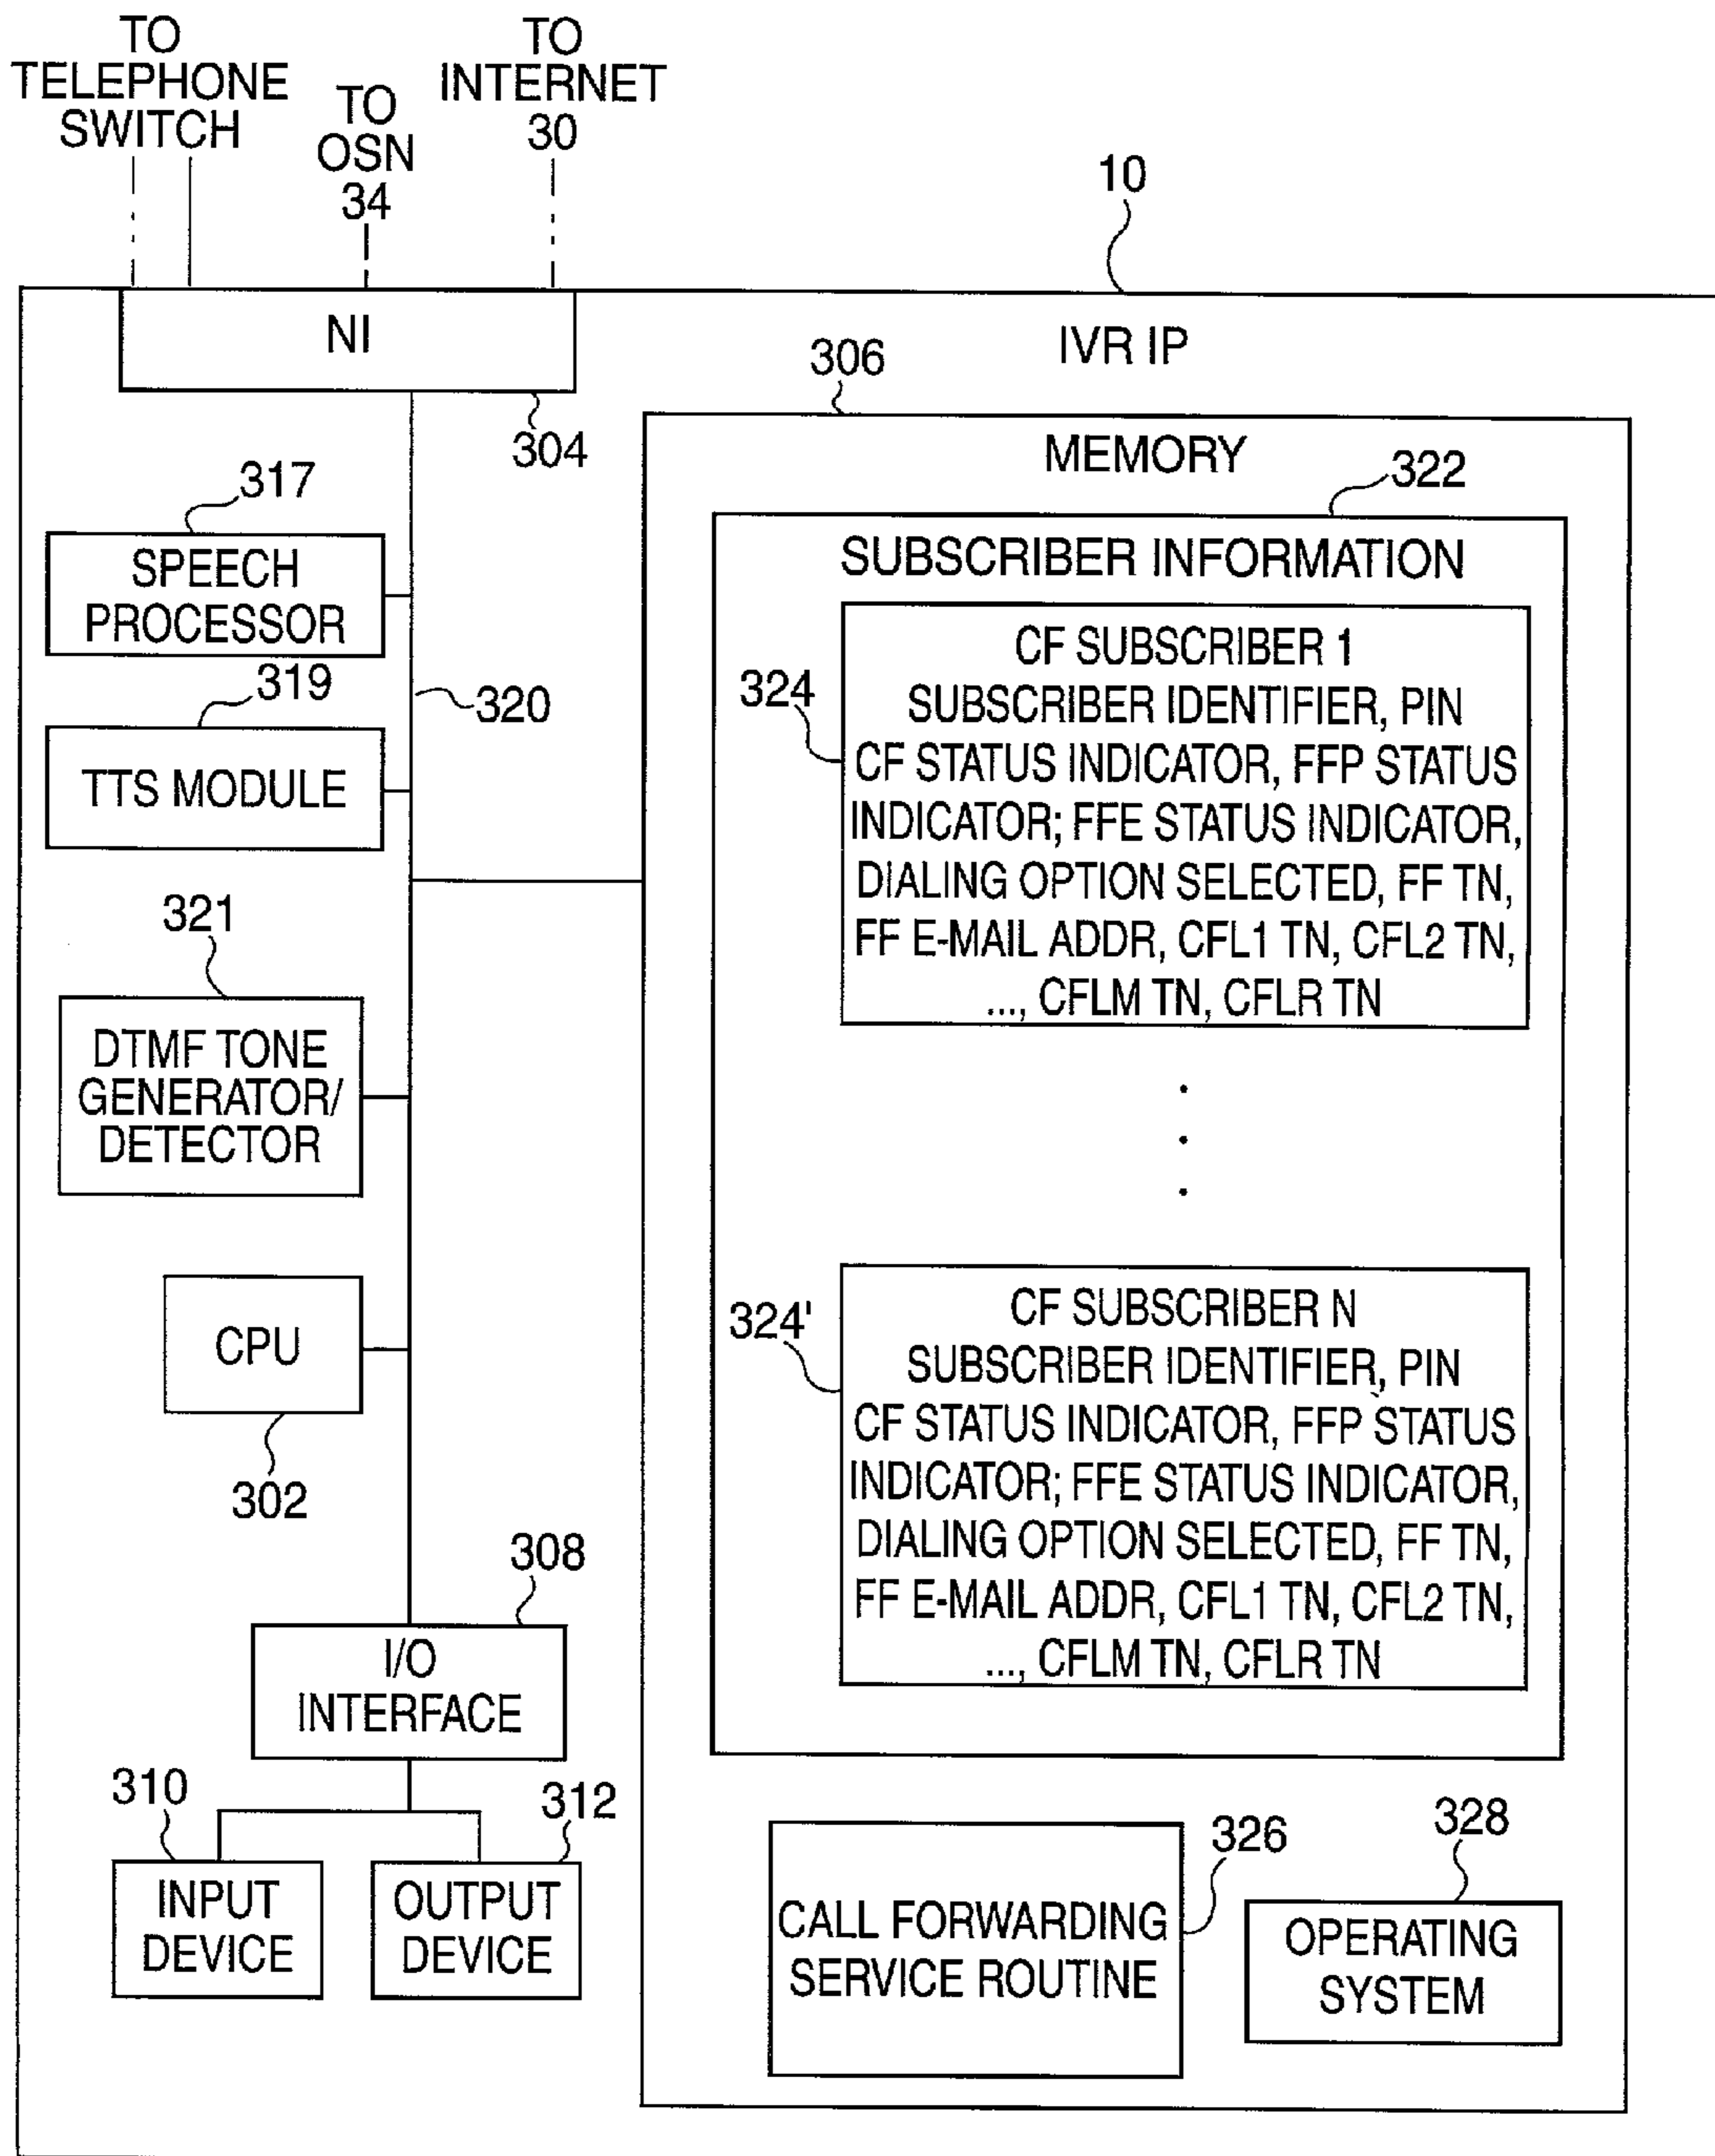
TO TELEPHONE SWITCH

TO OSN 34

TO INTERNET 30

10

NI

IVR IP

306

304

MEMORY

322

317

SPEECH PROCESSOR

SUBSCRIBER INFORMATION

CF SUBSCRIBER 1
SUBSCRIBER IDENTIFIER, PIN
CF STATUS INDICATOR, FFP STATUS INDICATOR; FFE STATUS INDICATOR, DIALING OPTION SELECTED, FF TN, FF E-MAIL ADDR, CFL1 TN, CFL2 TN, ..., CFLM TN, CFLR TN

319

324

320

TTS MODULE

321

DTMF TONE GENERATOR/ DETECTOR

CPU

302

324'

CF SUBSCRIBER N
SUBSCRIBER IDENTIFIER, PIN
CF STATUS INDICATOR, FFP STATUS INDICATOR; FFE STATUS INDICATOR, DIALING OPTION SELECTED, FF TN, FF E-MAIL ADDR, CFL1 TN, CFL2 TN, ..., CFLM TN, CFLR TN

308

I/O INTERFACE

310

312

INPUT DEVICE

OUTPUT DEVICE

326

328

CALL FORWARDING SERVICE ROUTINE

OPERATING SYSTEM